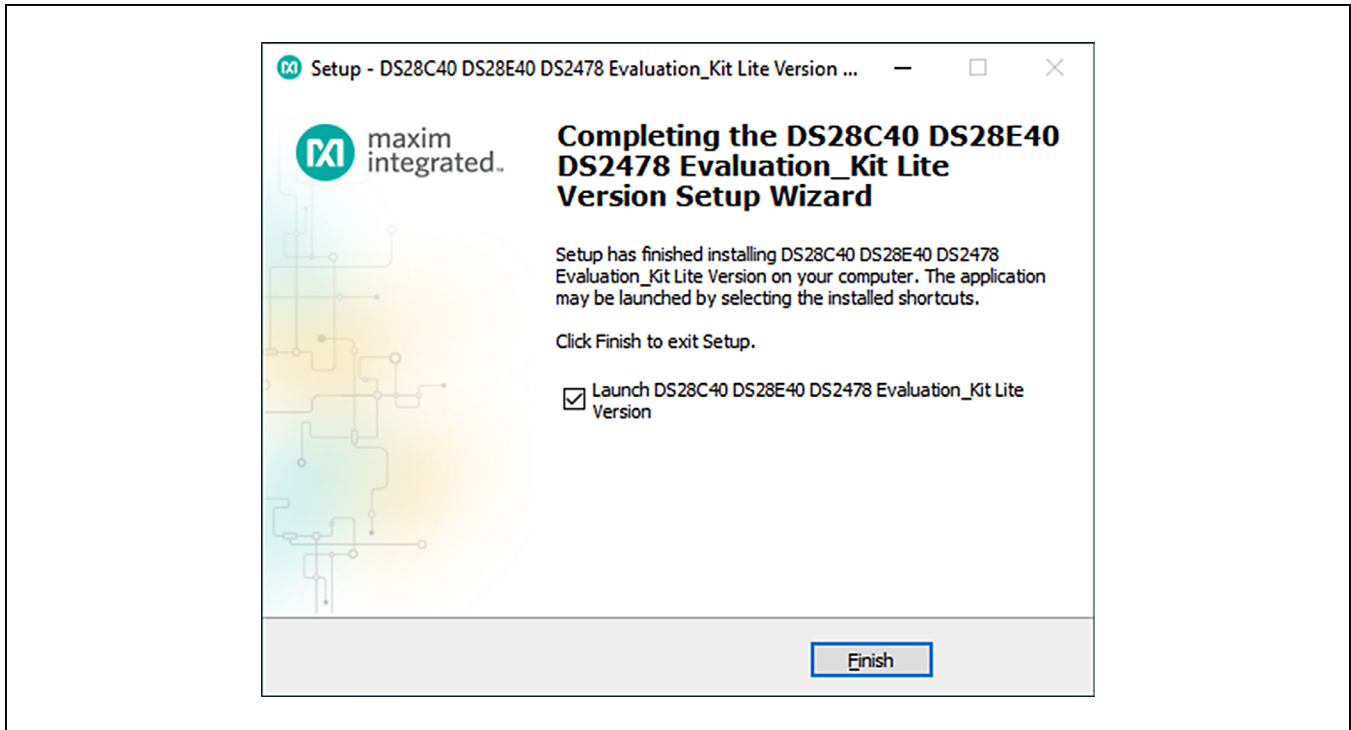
Setup - DS28C40 DS28E40 DS2478 Evaluation_Kit Lite Version ...

maxim integrated.

Completing the DS28C40 DS28E40 DS2478 Evaluation_Kit Lite Version Setup Wizard

Setup has finished installing DS28C40 DS28E40 DS2478 Evaluation_Kit Lite Version on your computer. The application may be launched by selecting the installed shortcuts.

Click Finish to exit Setup.

Launch DS28C40 DS28E40 DS2478 Evaluation_Kit Lite Version

Finish